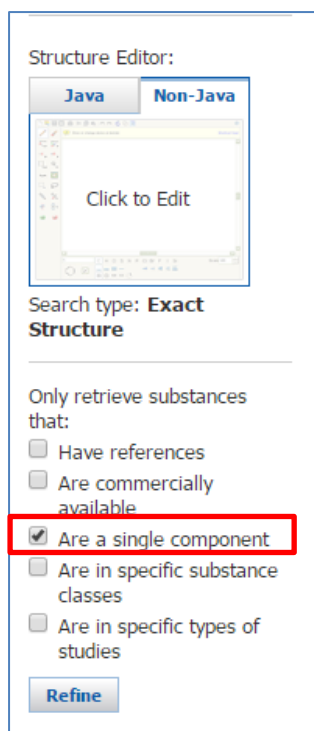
Structure Editor:

Java | Non-Java

Click to Edit

Search type: **Exact Structure**

Only retrieve substances that:

Have references

Are commercially available

Are a single component

Are in specific substance classes

Are in specific types of studies

Refine